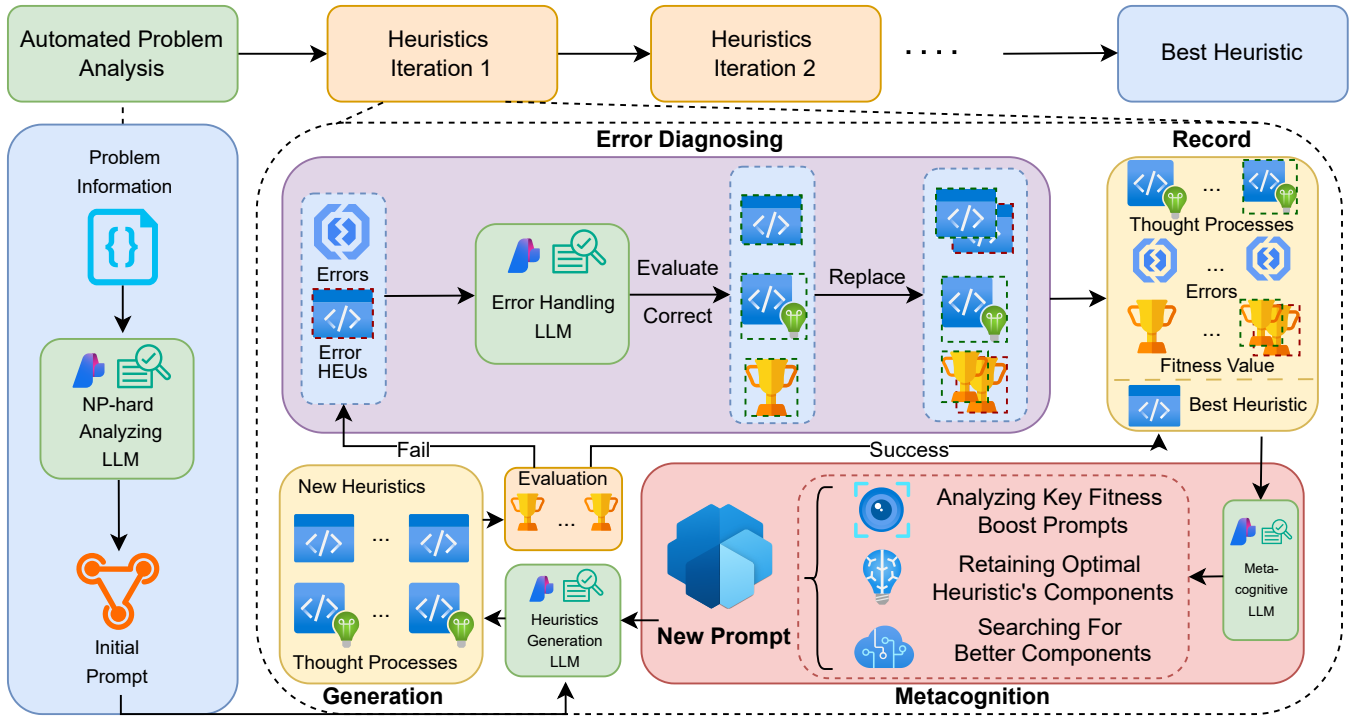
Automated Problem Analysis

Heuristics Iteration 1

Heuristics Iteration 2

....

Best Heuristic

Problem Information

NP-hard Analyzing LLM

Initial Prompt

Error Diagnosing

Errors

Error HEUs

Error Handling LLM

Evaluate

Correct

Replace

Record

Thought Processes

Errors

Fitness Value

Best Heuristic

Fail

Success

New Heuristics

Thought Processes

Generation

Evaluation

Heuristics Generation LLM

New Prompt

Analyzing Key Fitness Boost Prompts

Retaining Optimal Heuristic's Components

Searching For Better Components

Meta-cognitive LLM

Metacognition